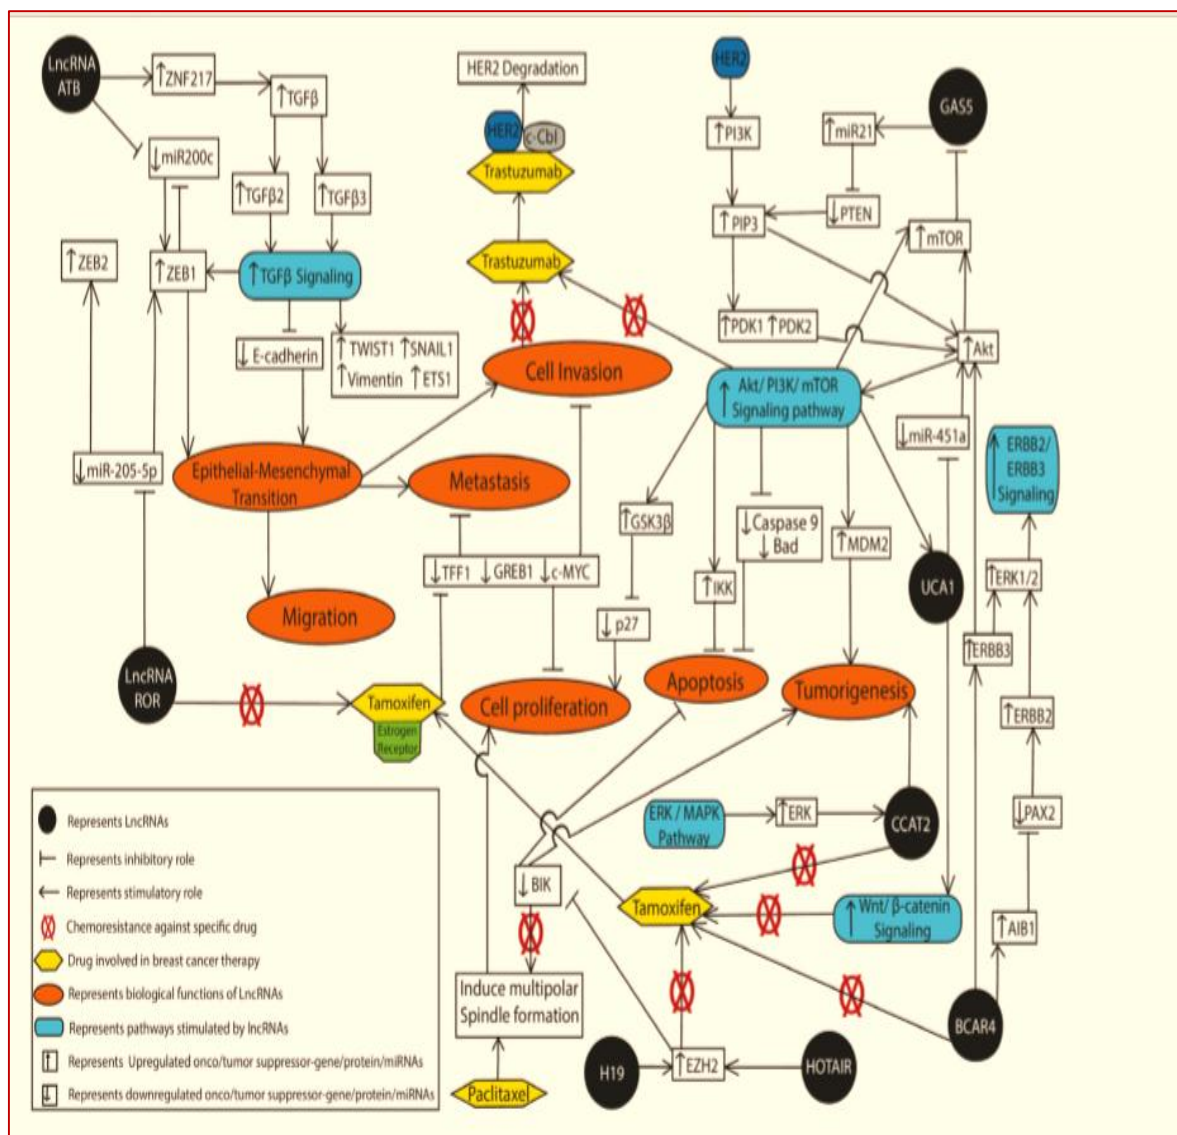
LncRNA ATB

↑ZNF217

↑TGFβ

↓miR200c

↑TGFβ2

↑TGFβ3

↑ZEB2

↑ZEB1

↑TGFβ Signaling

↓E-cadherin

↑TWIST1 ↑SNAIL1
↑Vimentin ↑ETS1

↓miR-205-5p

Epithelial-Mesenchymal Transition

Migration

LncRNA ROR

HER2 Degradation

HER2

c-Cbl

Trastuzumab

Trastuzumab

Cell Invasion

Metastasis

↓TFF1 ↓GREB1 ↓c-MYC

Tamoxifen

Estrogen Receptor

Cell proliferation

HER2

↑PI3K

↑PIP3

↑PDK1 ↑PDK2

GAS5

↑miR21

↓PTEN

↑mTOR

↑Akt

↑ Akt/ PI3K/ mTOR Signaling pathway

↓miR-451a

↑ ERBB2/ ERBB3 Signaling

↑GSK3β

↓p27

↑IKK

↓Caspase 9
↓Bad

↑MDM2

UCA1

↑ERK1/2

↑ERBB3

↑ERBB2

↓PAX2

Apoptosis

Tumorigenesis

ERK / MAPK Pathway

↑ERK

CCAT2

↓BIK

Tamoxifen

↑ Wnt/ β-catenin Signaling

↑AIB1

Induce multipolar Spindle formation

Paclitaxel

H19

↑EZH2

HOTAIR

BCAR4

Represents LncRNAs

Represents inhibitory role

Represents stimulatory role

Chemoresistance against specific drug

Drug involved in breast cancer therapy

Represents biological functions of LncRNAs

Represents pathways stimulated by lncRNAs

Represents Upregulated onco/tumor suppressor-gene/protein/miRNAs

Represents downregulated onco/tumor suppressor-gene/protein/miRNAs